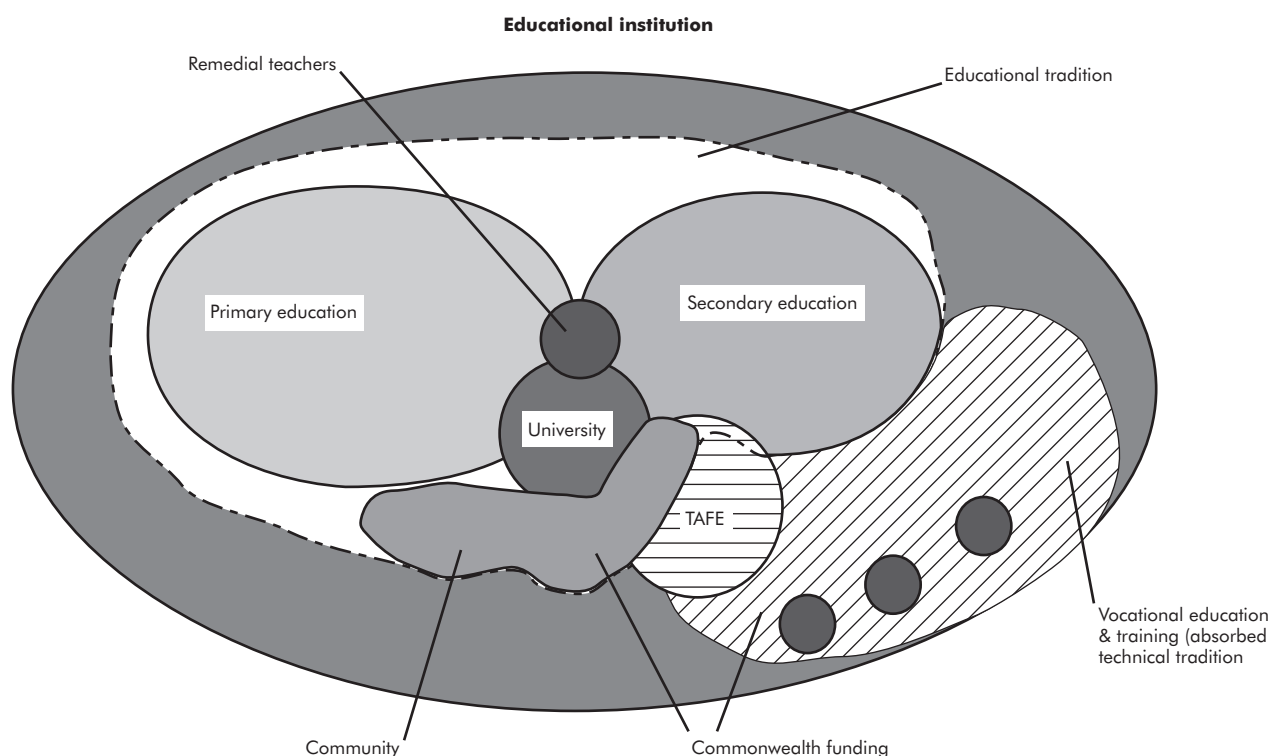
Educational institution

Remedial teachers

Educational tradition

Primary education

Secondary education

University

TAFE

Vocational education & training (absorbed technical tradition

Community

Commonwealth funding